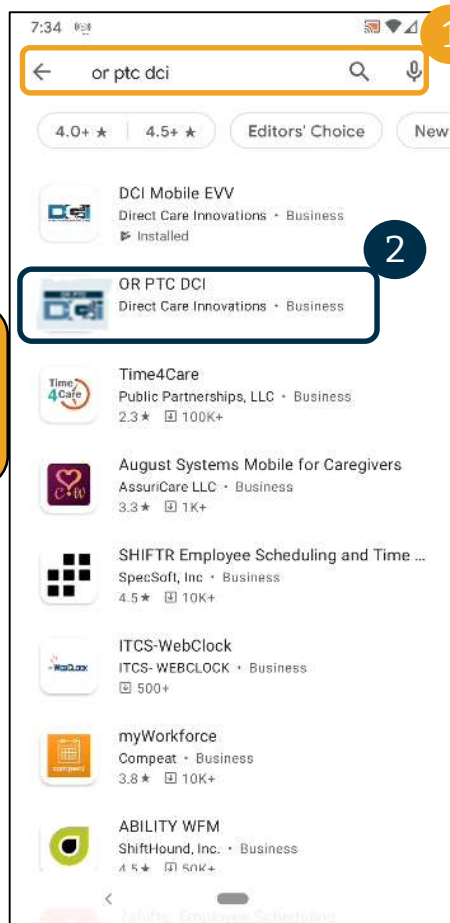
7:34

1

or ptc dci

4.0+ ★ 4.5+ ★ Editors' Choice New

DCI Mobile EVV
Direct Care Innovations • Business
Installed

2

OR PTC DCI
Direct Care Innovations • Business

Time4Care
Public Partnerships, LLC • Business
2.3★ 100K+

August Systems Mobile for Caregivers
AssuriCare LLC • Business
3.3★ 1K+

SHIFTR Employee Scheduling and Time ...
SpecSoft, Inc • Business
4.5★ 10K+

ITCS-WebClock
ITCS- WEBCLOCK • Business
500+

myWorkforce
Compeat • Business
3.8★ 10K+

ABILITY WFM
ShiftHound, Inc. • Business
4.5★ 50K+

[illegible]